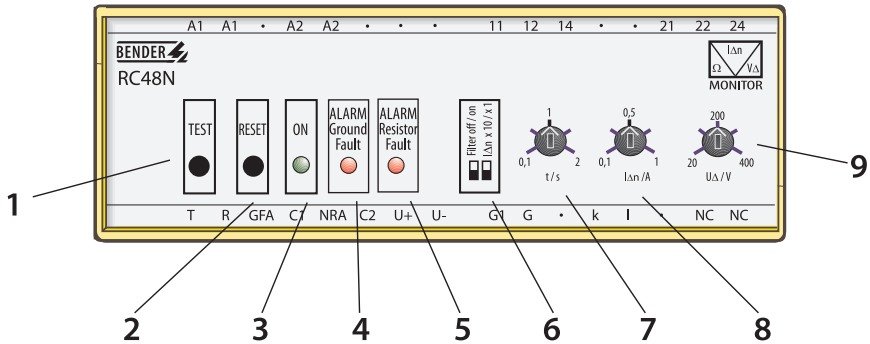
A1 A1 • A2 A2 • • • 11 12 14 • • 21 22 24

BENDER

RC48N

$I\Delta n$
Ω $V\Delta$
MONITOR

TEST

RESET

ON

ALARM Ground Fault

ALARM Resistor Fault

Filter off / on
$I\Delta n$ x 10 / x 1

1
0,1 2
t / s

0,5
0,1 1
$I\Delta n$ /A

200
20 400
$U\Delta$ / V

T R GFA C1 NRA C2 U+ U- G1 G • k l • NC NC

1

2

3

4

5

6

7

8

9